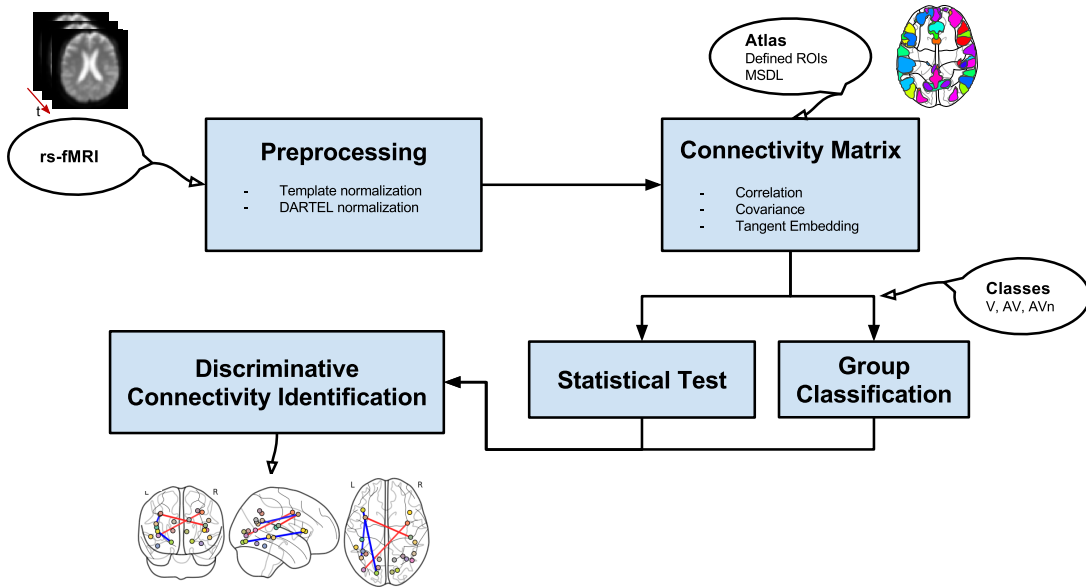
t

rs-fMRI

Preprocessing

- Template normalization
- DARTEL normalization

Atlas
Defined ROIs
MSDL

Connectivity Matrix

- Correlation
- Covariance
- Tangent Embedding

Classes
V, AV, AVn

Discriminative Connectivity Identification

Statistical Test

Group Classification

L R

L R